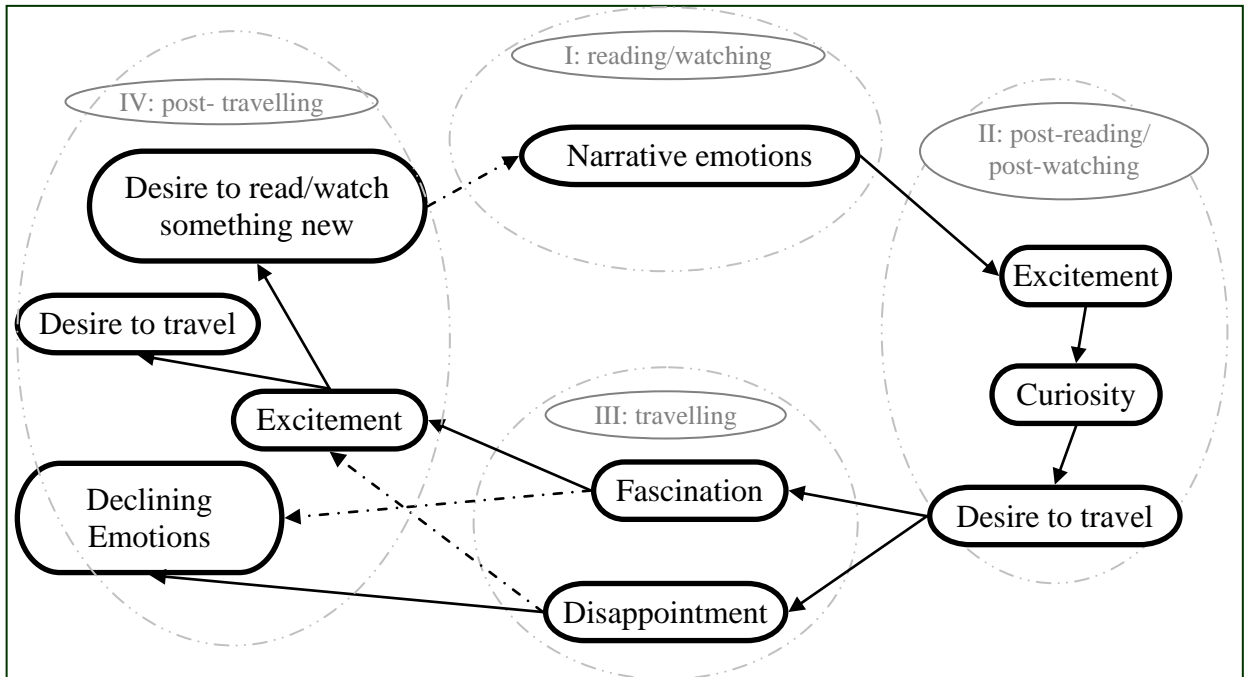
I: reading/watching

Narrative emotions

II: post-reading/ post-watching

Excitement

Curiosity

Desire to travel

III: travelling

Fascination

Disappointment

IV: post- travelling

Desire to read/watch something new

Desire to travel

Excitement

Declining Emotions